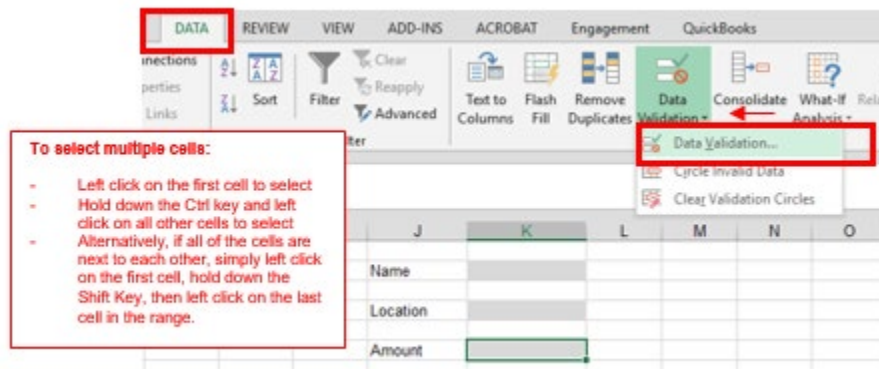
DATA REVIEW VIEW ADD-INS ACROBAT Engagement QuickBooks

nnections
perties
Links

Sort

Filter

Clear
Reapply
Advanced

lter

Text to Columns

Flash Fill

Remove Duplicates

Data Validation

Consolidate

What-If Analysis

Rel

Data Validation...
Circle Invalid Data
Clear Validation Circles

To select multiple cells:

- Left click on the first cell to select
- Hold down the Ctrl key and left click on all other cells to select
- Alternatively, if all of the cells are next to each other, simply left click on the first cell, hold down the Shift Key, then left click on the last cell in the range.

| J | K | L | M | N | O |
|---|---|---|---|---|---|
| Name | | | | | |
| Location | | | | | |
| Amount | | | | | |